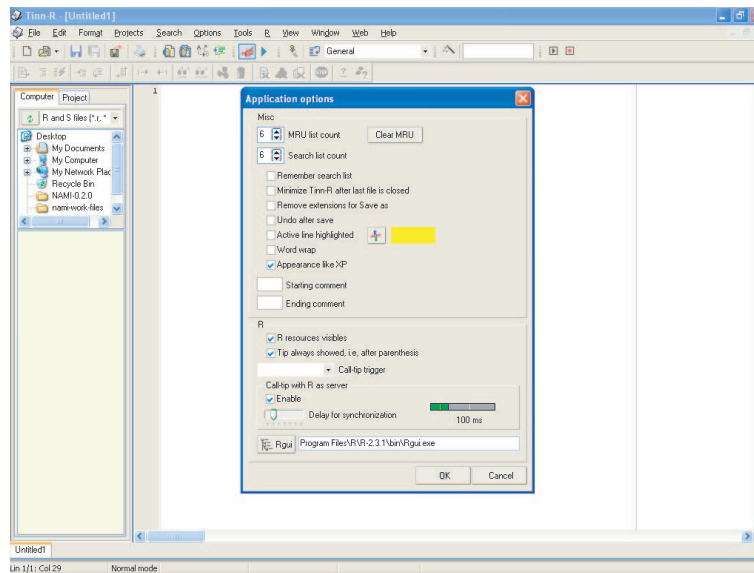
Tinn-R - [Untitled1]

File Edit Format Projects Search Options Tools R View Window Web Help

General

Computer Project

R and S files (*.r, *

Desktop
My Documents
My Computer
My Network Plac
Recycle Bin
NAMI-0.2.0
nami-work-files

1

Application options

Misc

6 MRU list count

Clear MRU

6 Search list count

Remember search list

Minimize Tinn-R after last file is closed

Remove extensions for Save as

Undo after save

Active line highlighted

Word wrap

Appearance like XP

Starting comment

Ending comment

R

R resources visibles

Tip always showed, i.e, after parenthesis

Call-tip trigger

Call-tip with R as server

Enable

Delay for synchronization

100 ms

Rgui

Program Files\R\R-2.3.1\bin\Rgui.exe

OK

Cancel

Untitled1

Lin 1/1: Col 29

Normal mode